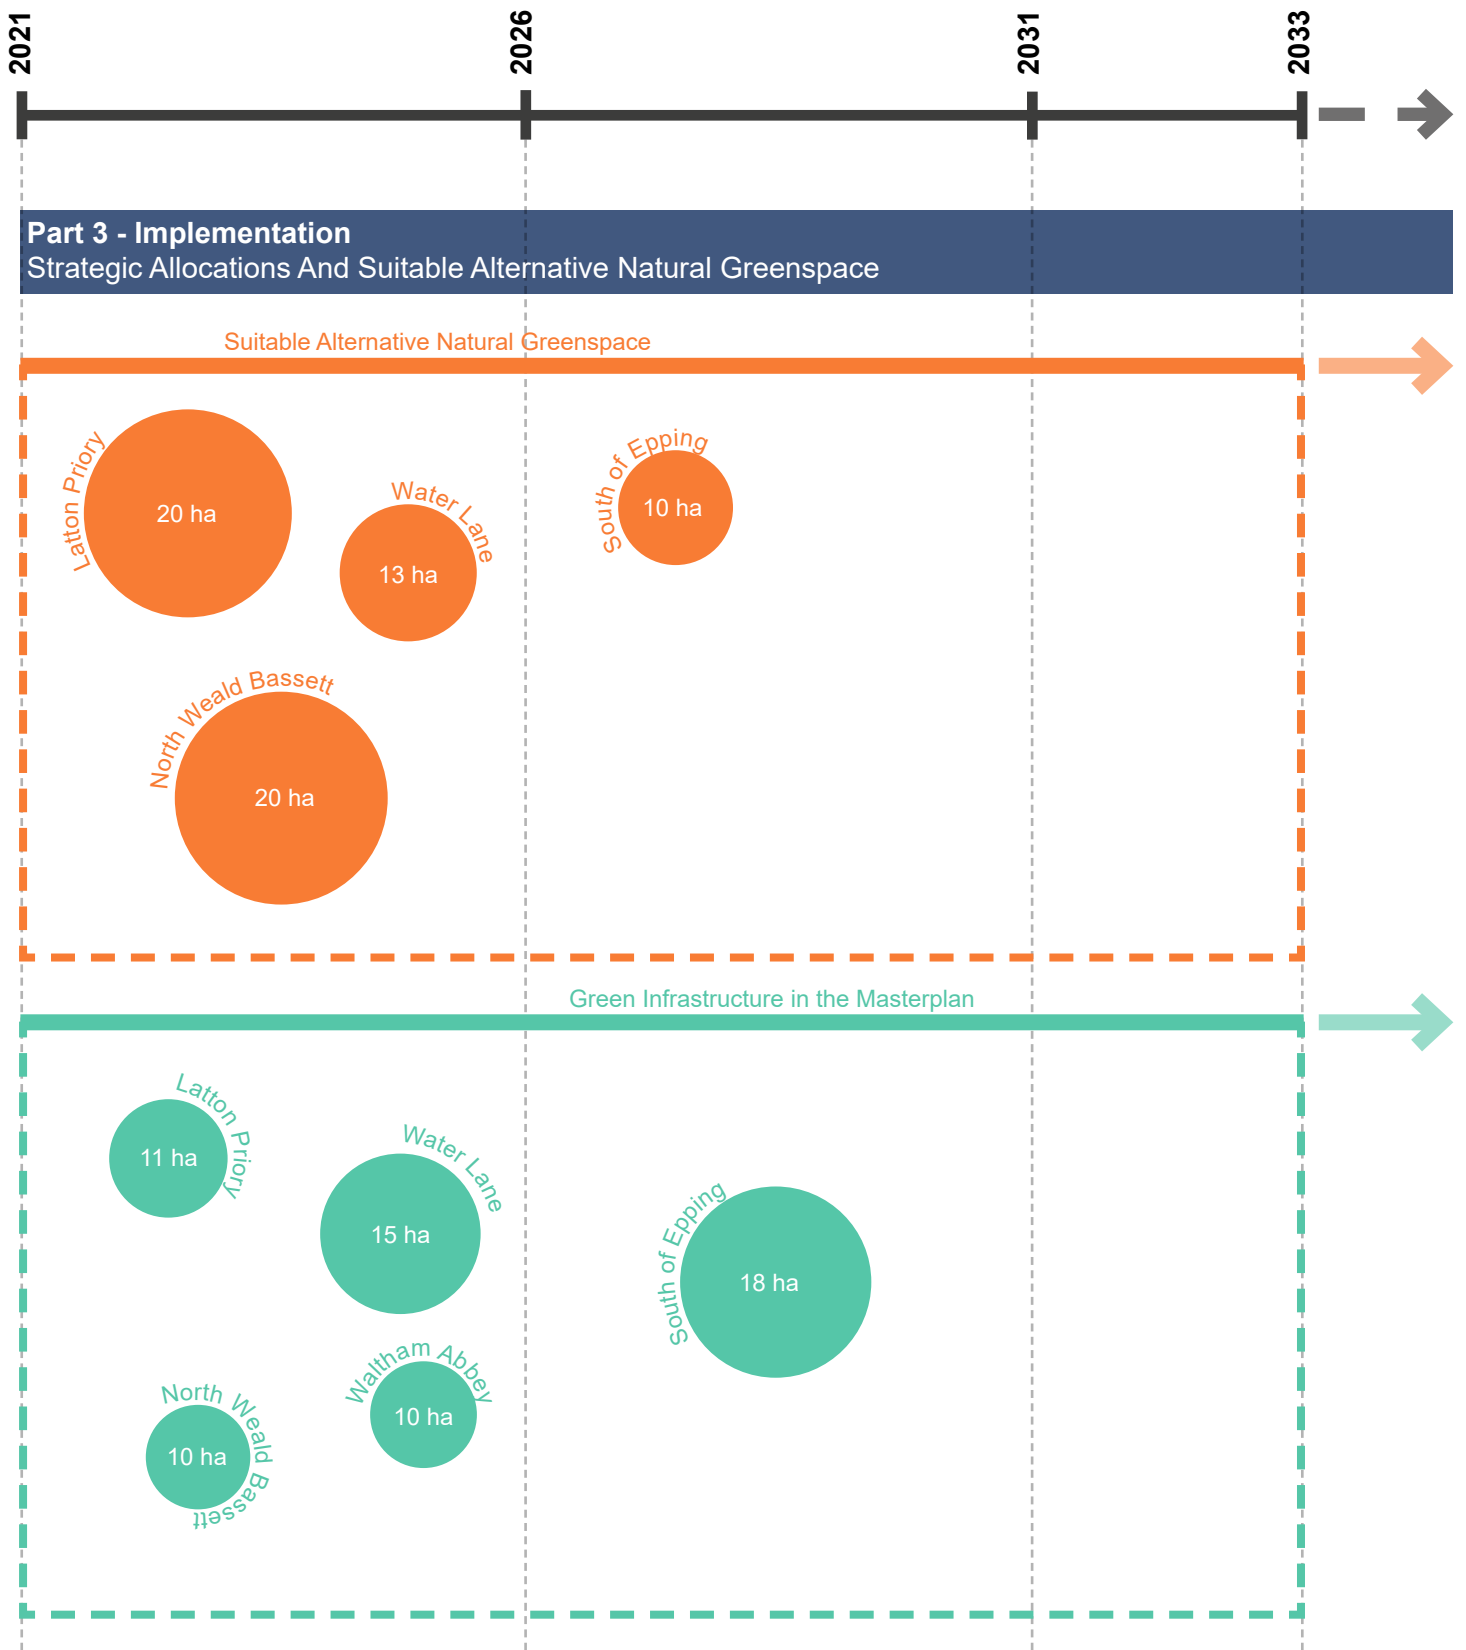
2021
2026
2031
2033

**Part 3 - Implementation**
Strategic Allocations And Suitable Alternative Natural Greenspace

Suitable Alternative Natural Greenspace

Latton Priory
20 ha

Water Lane
13 ha

South of Epping
10 ha

North Weald Bassett
20 ha

Green Infrastructure in the Masterplan

Latton Priory
11 ha

Water Lane
15 ha

South of Epping
18 ha

Waltham Abbey
10 ha

North Weald Bassett
10 ha